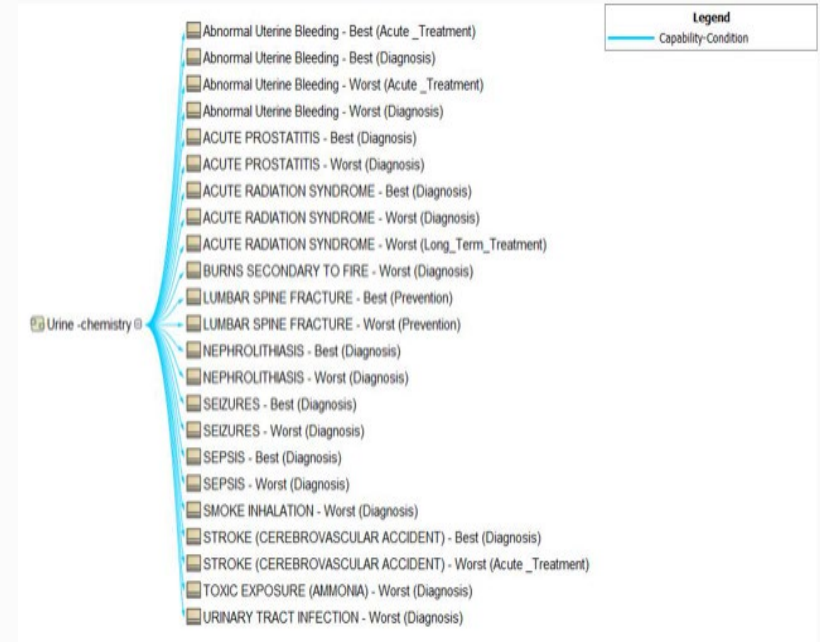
Legend
Capability-Condition

Urine -chemistry

Abnormal Uterine Bleeding - Best (Acute _Treatment)
Abnormal Uterine Bleeding - Best (Diagnosis)
Abnormal Uterine Bleeding - Worst (Acute _Treatment)
Abnormal Uterine Bleeding - Worst (Diagnosis)
ACUTE PROSTATITIS - Best (Diagnosis)
ACUTE PROSTATITIS - Worst (Diagnosis)
ACUTE RADIATION SYNDROME - Best (Diagnosis)
ACUTE RADIATION SYNDROME - Worst (Diagnosis)
ACUTE RADIATION SYNDROME - Worst (Long_Term_Treatment)
BURNS SECONDARY TO FIRE - Worst (Diagnosis)
LUMBAR SPINE FRACTURE - Best (Prevention)
LUMBAR SPINE FRACTURE - Worst (Prevention)
NEPHROLITHIASIS - Best (Diagnosis)
NEPHROLITHIASIS - Worst (Diagnosis)
SEIZURES - Best (Diagnosis)
SEIZURES - Worst (Diagnosis)
SEPSIS - Best (Diagnosis)
SEPSIS - Worst (Diagnosis)
SMOKE INHALATION - Worst (Diagnosis)
STROKE (CEREBROVASCULAR ACCIDENT) - Best (Diagnosis)
STROKE (CEREBROVASCULAR ACCIDENT) - Worst (Acute _Treatment)
TOXIC EXPOSURE (AMMONIA) - Worst (Diagnosis)
URINARY TRACT INFECTION - Worst (Diagnosis)